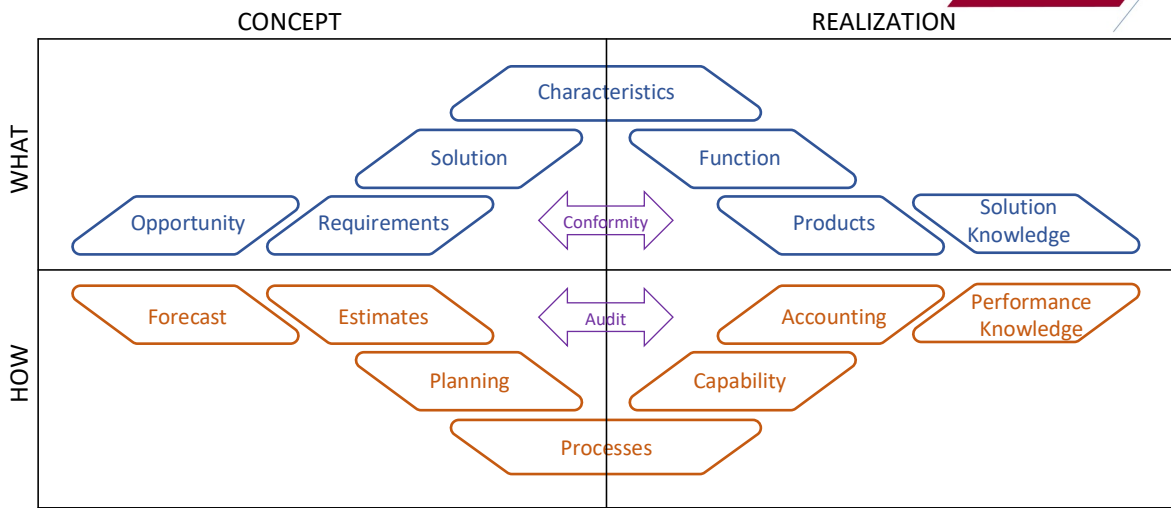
CONCEPT

REALIZATION

WHAT

Characteristics

Solution

Function

Opportunity

Requirements

Conformity

Products

Solution Knowledge

HOW

Forecast

Estimates

Audit

Accounting

Performance Knowledge

Planning

Capability

Processes